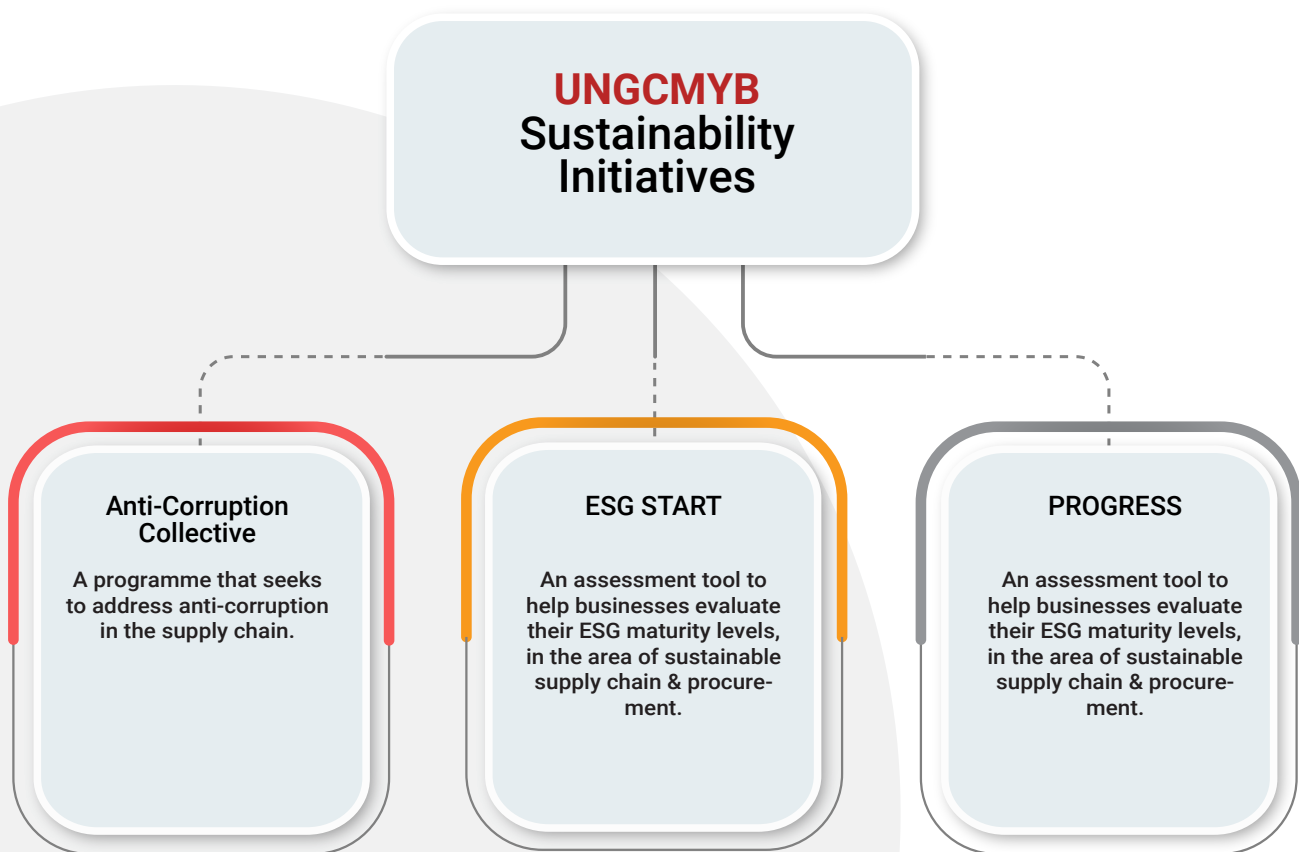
UNGCMYB
Sustainability Initiatives

Anti-Corruption Collective

A programme that seeks to address anti-corruption in the supply chain.

ESG START

An assessment tool to help businesses evaluate their ESG maturity levels, in the area of sustainable supply chain & procurement.

PROGRESS

An assessment tool to help businesses evaluate their ESG maturity levels, in the area of sustainable supply chain & procurement.